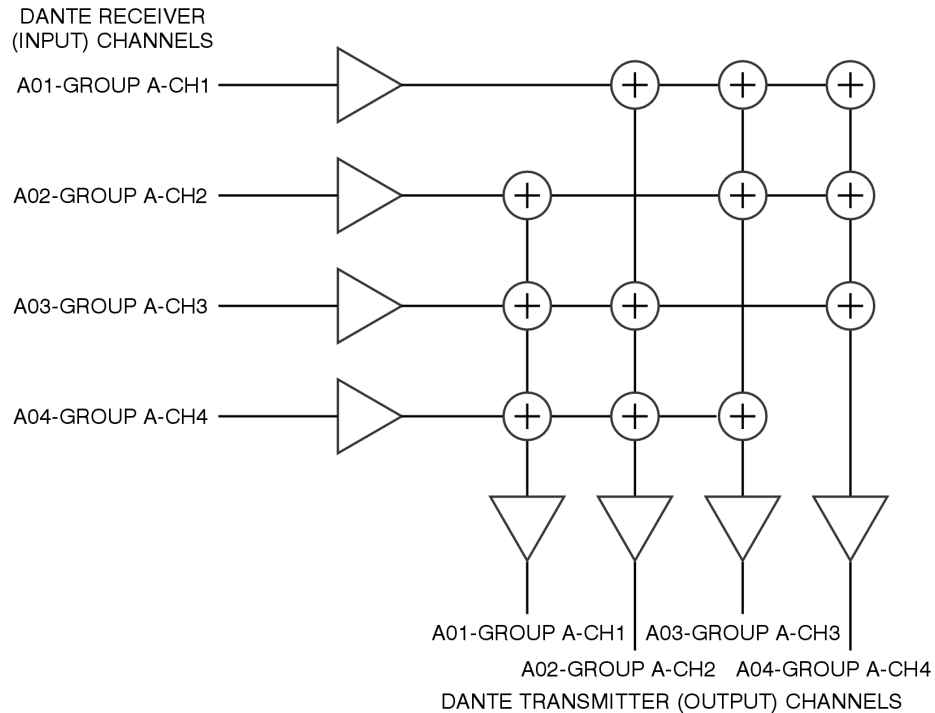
DANTE RECEIVER (INPUT) CHANNELS

A01-GROUP A-CH1

A02-GROUP A-CH2

A03-GROUP A-CH3

A04-GROUP A-CH4

A01-GROUP A-CH1

A03-GROUP A-CH3

A02-GROUP A-CH2

A04-GROUP A-CH4

DANTE TRANSMITTER (OUTPUT) CHANNELS